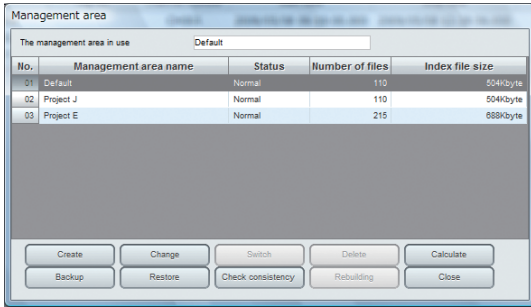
Management area

The management area in use Default

| No. | Management area name | Status | Number of files | Index file size |
|---|---|---|---|---|
| 01 | Default | Normal | 110 | 504Kbyte |
| 02 | Project J | Normal | 110 | 504Kbyte |
| 03 | Project E | Normal | 215 | 688Kbyte |

Create Change Switch Delete Calculate
Backup Restore Check consistency Rebuilding Close